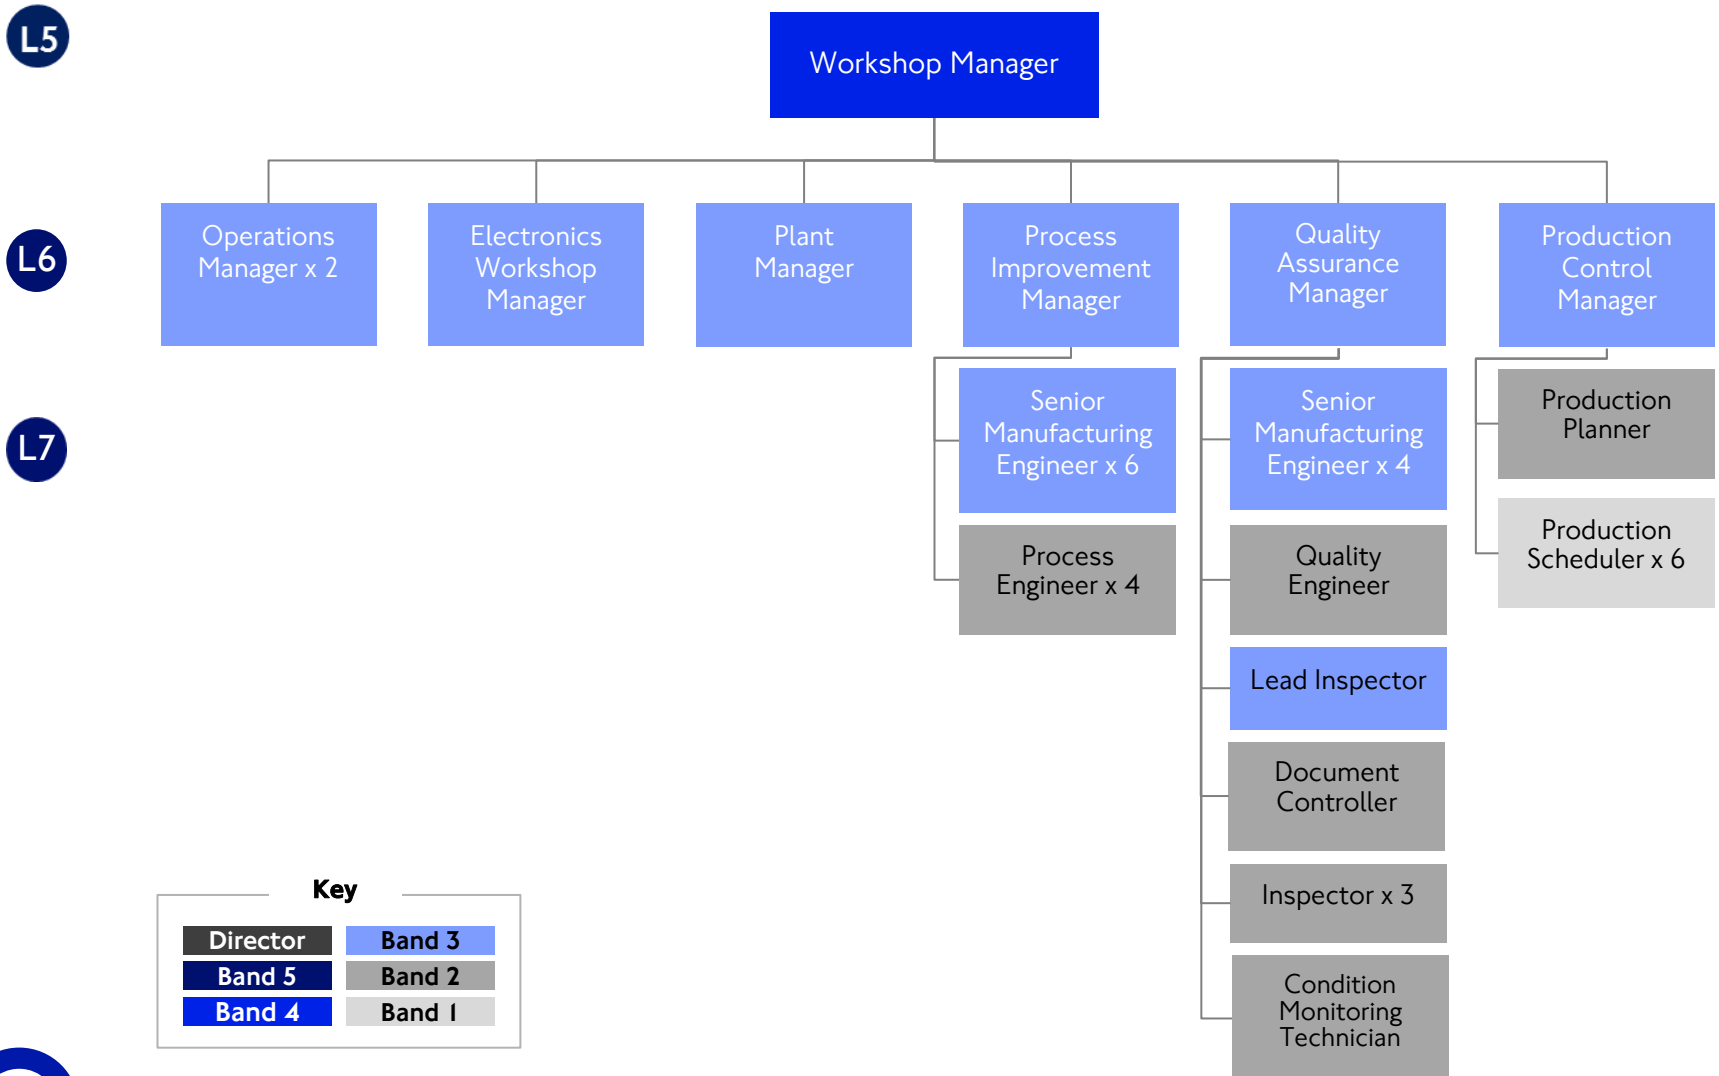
L5

Workshop Manager

L6

Operations Manager x 2

Electronics Workshop Manager

Plant Manager

Process Improvement Manager

Quality Assurance Manager

Production Control Manager

L7

Senior Manufacturing Engineer x 6

Process Engineer x 4

Senior Manufacturing Engineer x 4

Quality Engineer

Lead Inspector

Document Controller

Inspector x 3

Condition Monitoring Technician

Production Planner

Production Scheduler x 6

Key

| Director | Band 3 |
|---|---|
| Band 5 | Band 2 |
| Band 4 | Band 1 |